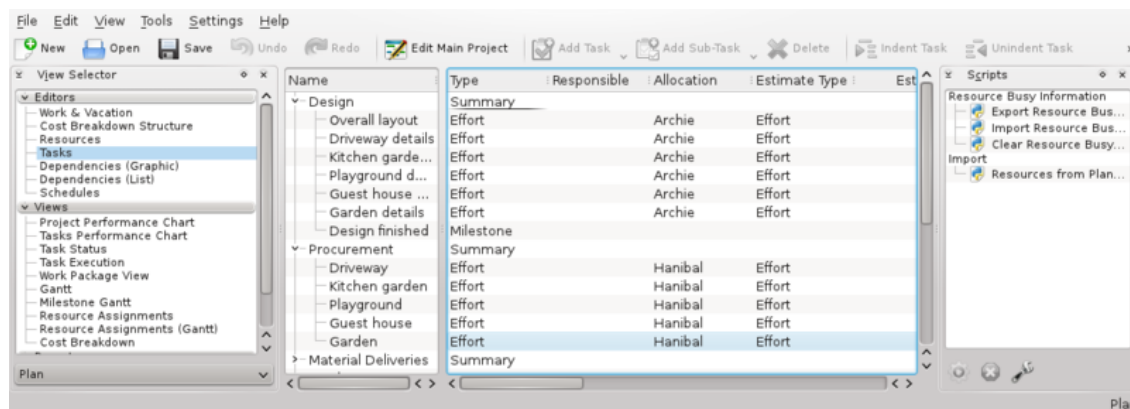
File Edit View Tools Settings Help

New Open Save Undo Redo Edit Main Project Add Task Add Sub-Task Delete Indent Task Unindent Task

View Selector

Editors
Work & Vacation
Cost Breakdown Structure
Resources
Tasks
Dependencies (Graphic)
Dependencies (List)
Schedules
Views
Project Performance Chart
Tasks Performance Chart
Task Status
Task Execution
Work Package View
Gantt
Milestone Gantt
Resource Assignments
Resource Assignments (Gantt)
Cost Breakdown

Plan

| Name | Type | Responsible | Allocation | Estimate Type | Est |
|---|---|---|---|---|---|
| Design | Summary | | | | |
| Overall layout | Effort | | Archie | Effort | |
| Driveway details | Effort | | Archie | Effort | |
| Kitchen garde... | Effort | | Archie | Effort | |
| Playground d... | Effort | | Archie | Effort | |
| Guest house ... | Effort | | Archie | Effort | |
| Garden details | Effort | | Archie | Effort | |
| Design finished | Milestone | | | | |
| Procurement | Summary | | | | |
| Driveway | Effort | | Hanibal | Effort | |
| Kitchen garden | Effort | | Hanibal | Effort | |
| Playground | Effort | | Hanibal | Effort | |
| Guest house | Effort | | Hanibal | Effort | |
| Garden | Effort | | Hanibal | Effort | |
| Material Deliveries | Summary | | | | |

Scripts

Resource Busy Information
Export Resource Bus...
Import Resource Bus...
Clear Resource Busy...
Import
Resources from Plan...

Pla